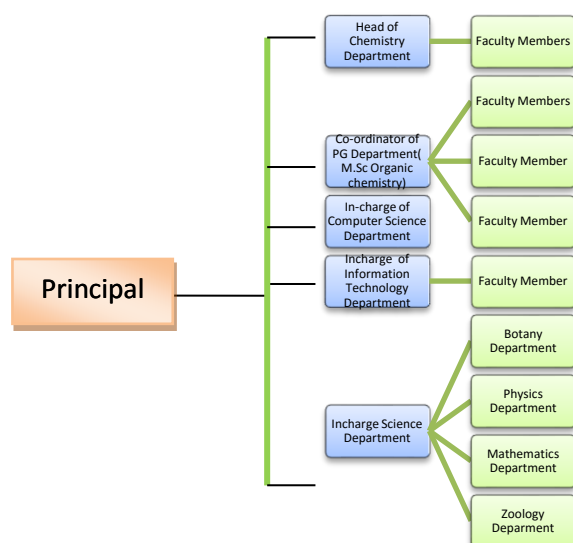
Principal

Head of Chemistry Department

Faculty Members

Co-ordinator of PG Department( M.Sc Organic chemistry)

Faculty Members

Faculty Member

Faculty Member

In-charge of Computer Science Department

Incharge of Information Technology Department

Faculty Member

Incharge Science Department

Botany Department

Physics Department

Mathematics Department

Zoology Deparment